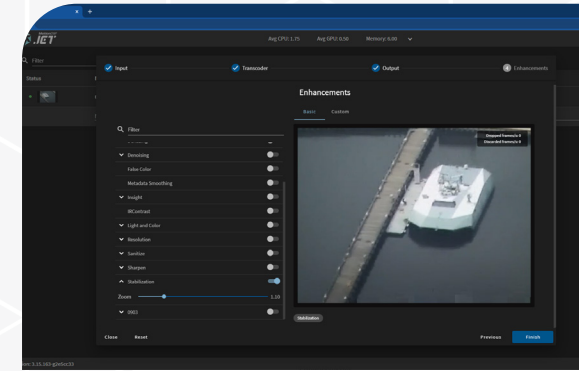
JET

Avg CPU: 1.75 Avg GPU: 0.56 Memory: 0.00

Filter

Status

Input

Transcoder

Output

4 Enhancements

Enhancements

Basic Custom

Filter

Denoising

False Color

Metadata Smoothing

Insight

BlContrast

Light and Color

Resolution

Sanitize

Sharpen

Stabilization

Zoom 1.10

DWS

Dropped frames: 0
Discarded frames: 0

Stabilization

Close Reset

Previous Finish

on 1.15.263-g3e0ec37